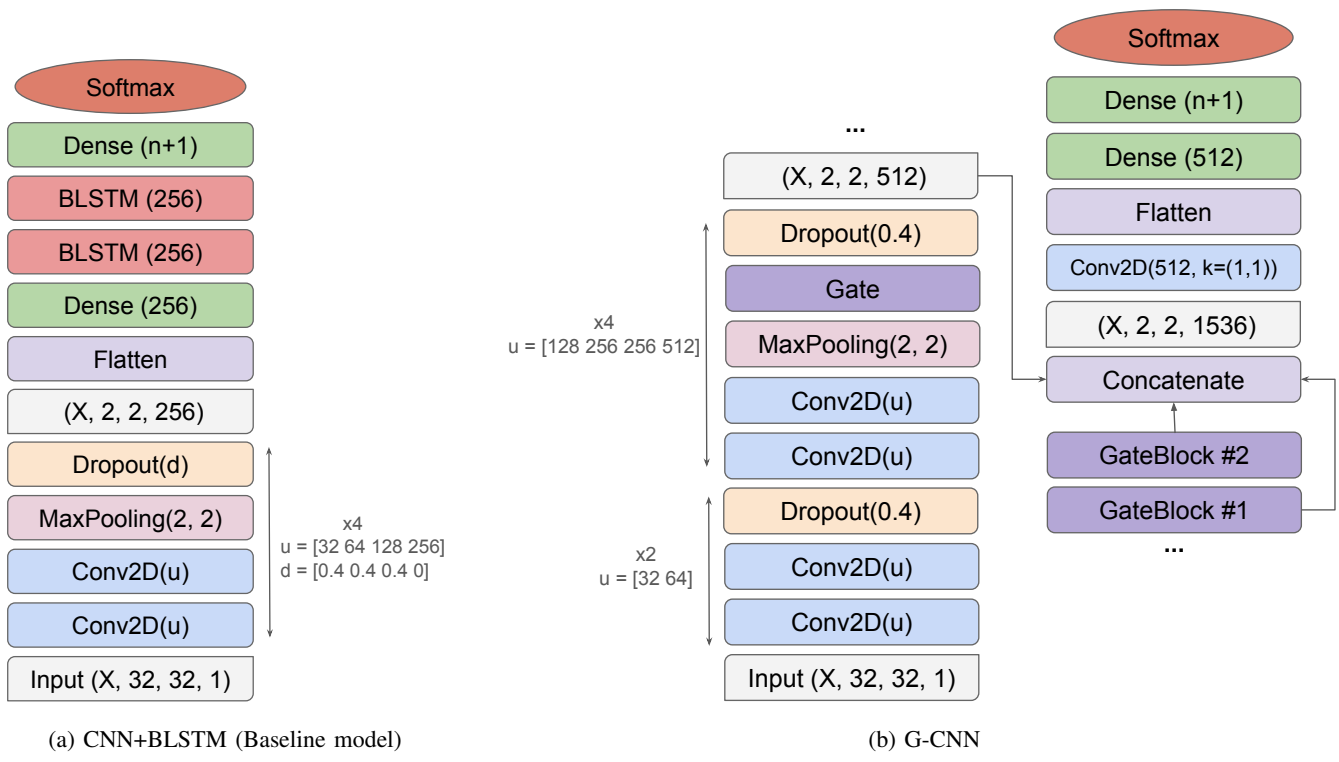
Softmax

Dense (n+1)

BLSTM (256)

BLSTM (256)

Dense (256)

Flatten

(X, 2, 2, 256)

Dropout(d)

MaxPooling(2, 2)

Conv2D(u)

Conv2D(u)

Input (X, 32, 32, 1)

x4
u = [32 64 128 256]
d = [0.4 0.4 0.4 0]

(a) CNN+BLSTM (Baseline model)

...

(X, 2, 2, 512)

Dropout(0.4)

Gate

MaxPooling(2, 2)

Conv2D(u)

Conv2D(u)

x4
u = [128 256 256 512]

Dropout(0.4)

Conv2D(u)

Conv2D(u)

x2
u = [32 64]

Input (X, 32, 32, 1)

Softmax

Dense (n+1)

Dense (512)

Flatten

Conv2D(512, k=(1,1))

(X, 2, 2, 1536)

Concatenate

GateBlock #2

GateBlock #1

...

(b) G-CNN